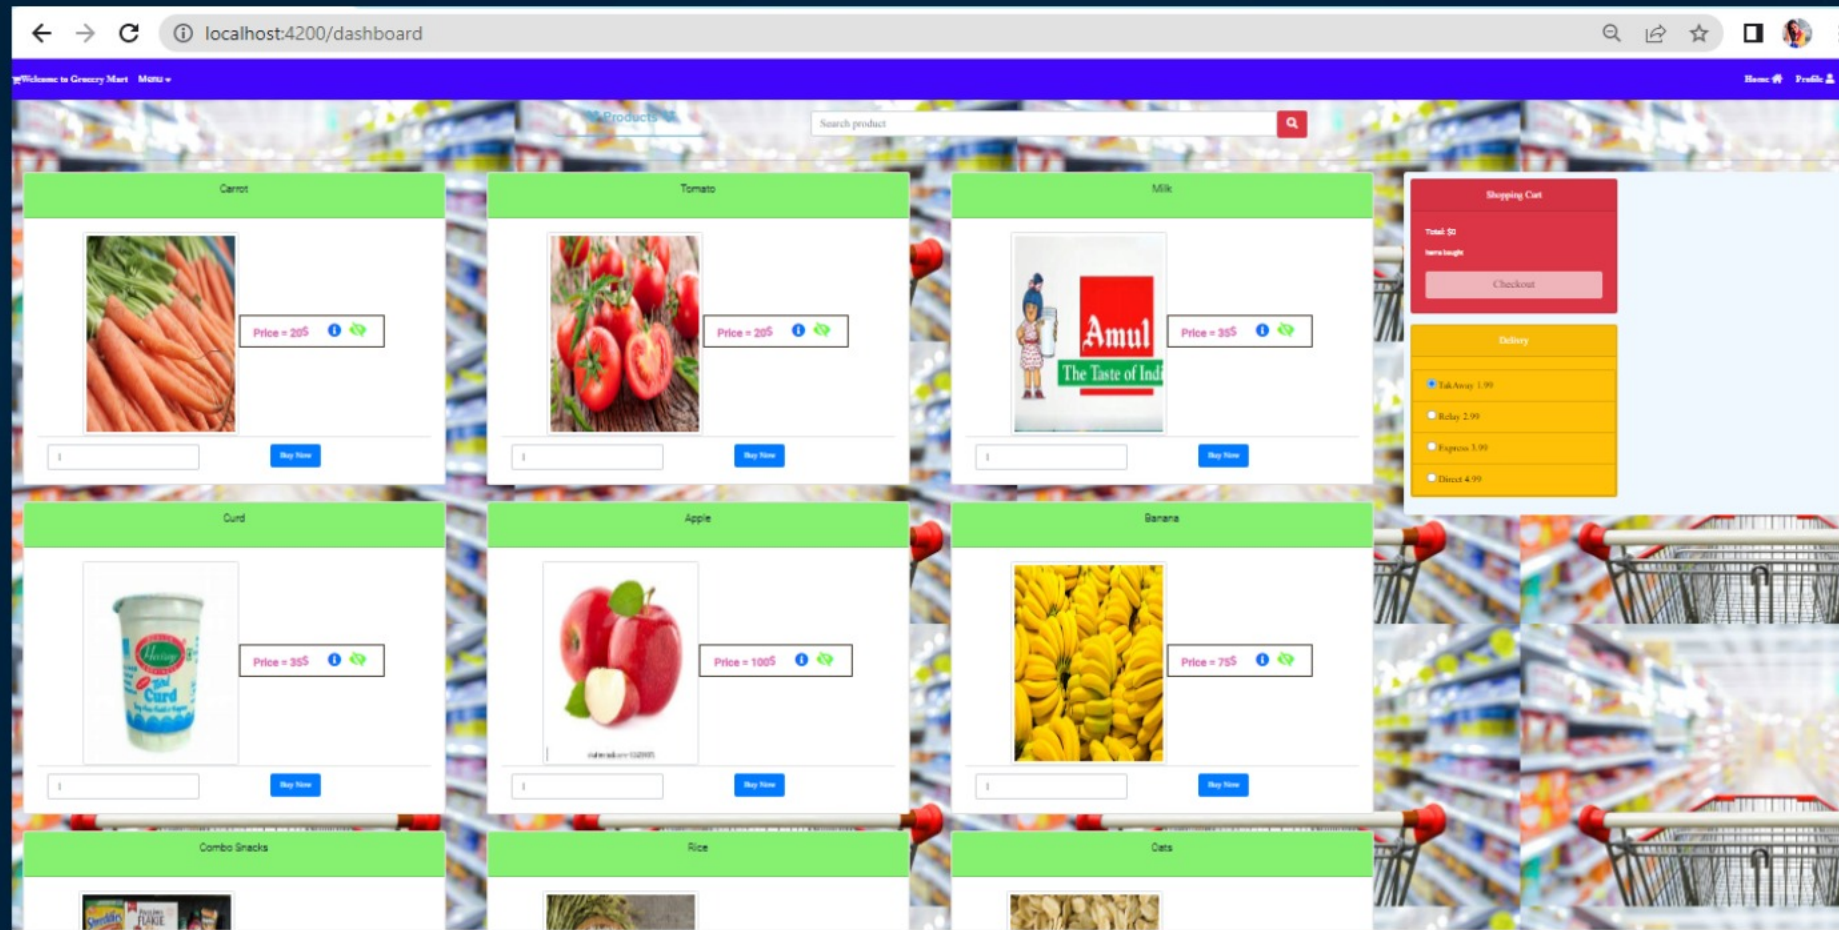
localhost:4200/dashboard

Welcome to Grocery Mart Menu

Home Profile

Products

Search product

Carrot

Price = 20$

1

Buy Now

Tomato

Price = 20$

1

Buy Now

Milk

Amul The Taste of Indi

Price = 35$

1

Buy Now

Shopping Cart

Total: $0

Items bought

Checkout

Delivery

TakAway 1.99

Relay 2.99

Express 3.99

Direct 4.99

Curd

Curd

Price = 35$

1

Buy Now

Apple

Price = 100$

1

Buy Now

Banana

Price = 75$

1

Buy Now

Combo Snacks

Rice

Oats